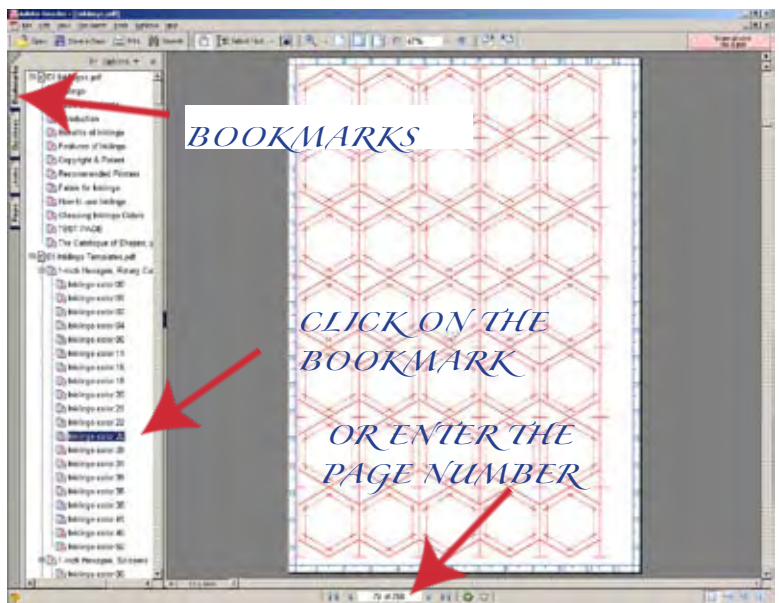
BOOKMARKS

CLICK ON THE BOOKMARK

OR ENTER THE PAGE NUMBER

Introduction
Benefits of Inklings
Features of Inklings
Copyright & Patent
Recommended Printers
Fabric for Inklings
How to use Inklings
Choosing Inklings Colors
TEST PAGE
The Catalogue of Shapes

01 Inklings Templates.pdf